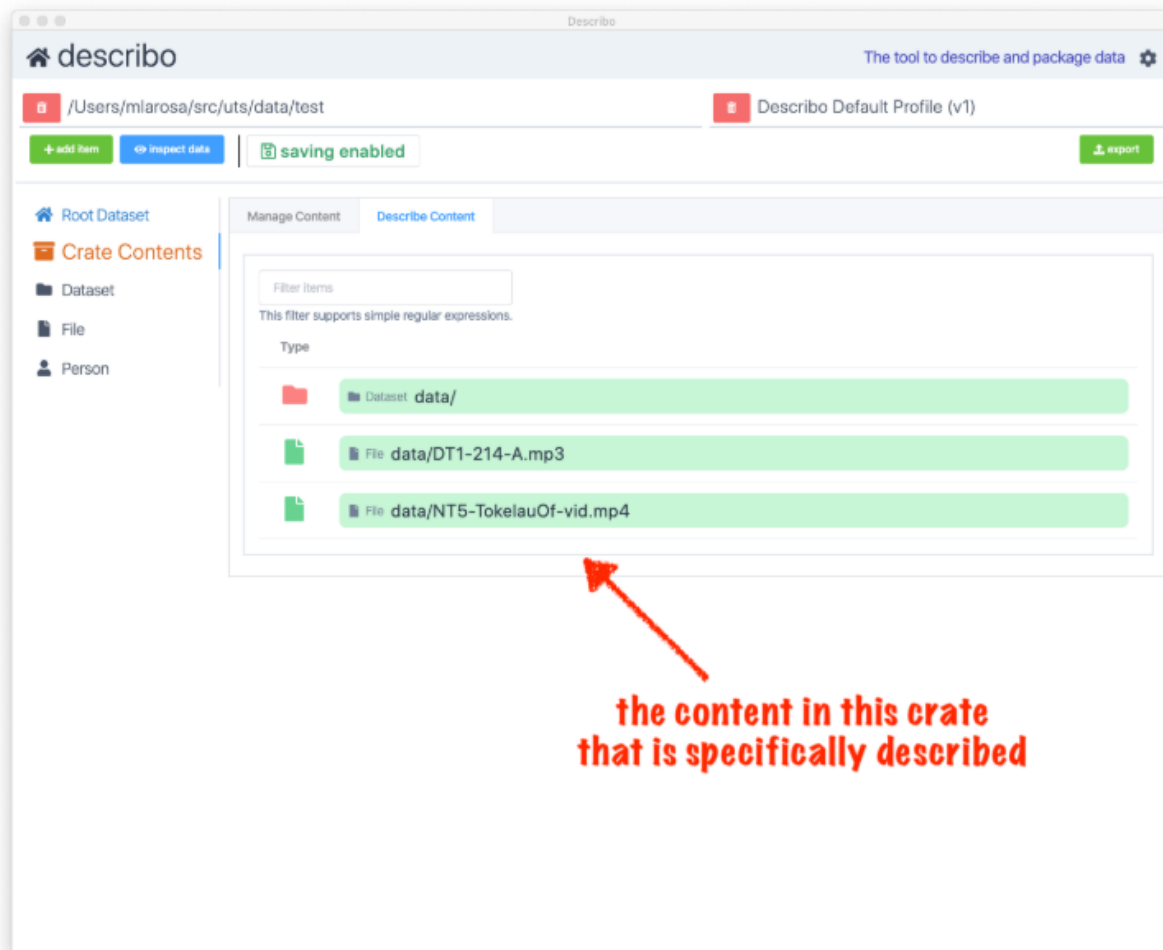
Describo

describo

The tool to describe and package data

/Users/mlarosa/src/uts/data/test

Describo Default Profile (v1)

+ add item

inspect data

saving enabled

export

Root Dataset

Crate Contents

Dataset

File

Person

Manage Content

Describe Content

Filter items

This filter supports simple regular expressions.

Type

Dataset data/

File data/DT1-214-A.mp3

File data/NT5-TokelauOf-vid.mp4

the content in this crate that is specifically described